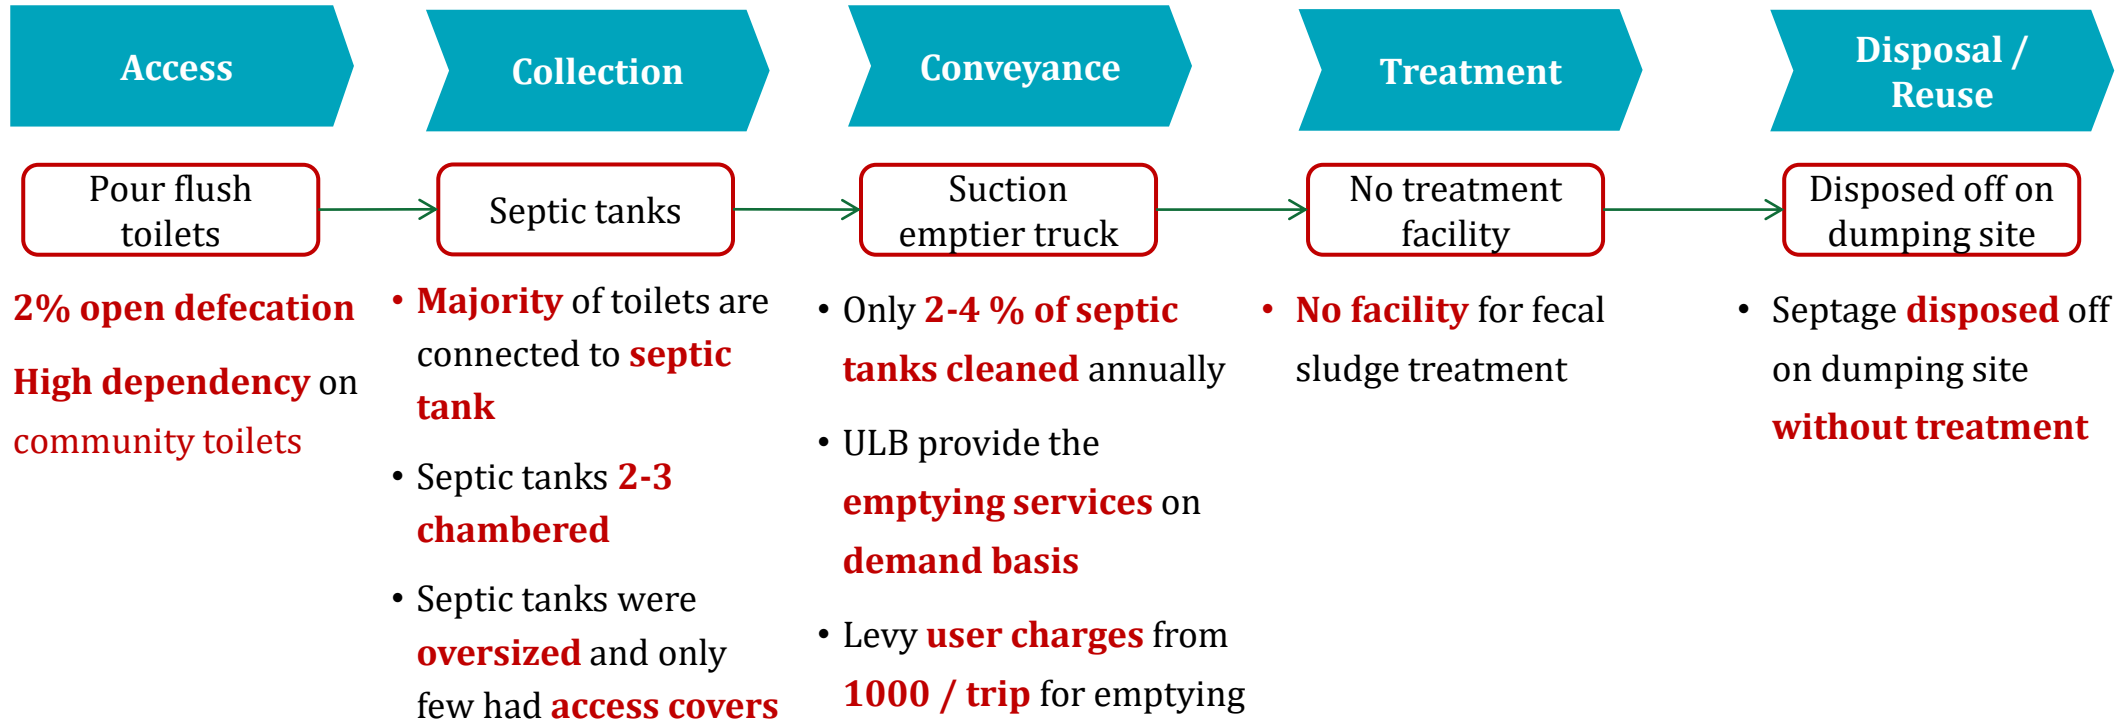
Access

Collection

Conveyance

Treatment

Disposal / Reuse

Pour flush toilets

Septic tanks

Suction emptier truck

No treatment facility

Disposed off on dumping site

2% open defecation

High dependency on community toilets

• Majority of toilets are connected to septic tank

• Septic tanks 2-3 chambered

• Septic tanks were oversized and only few had access covers

• Only 2-4 % of septic tanks cleaned annually

• ULB provide the emptying services on demand basis

• Levy user charges from 1000 / trip for emptying

• No facility for fecal sludge treatment

• Septage disposed off on dumping site without treatment